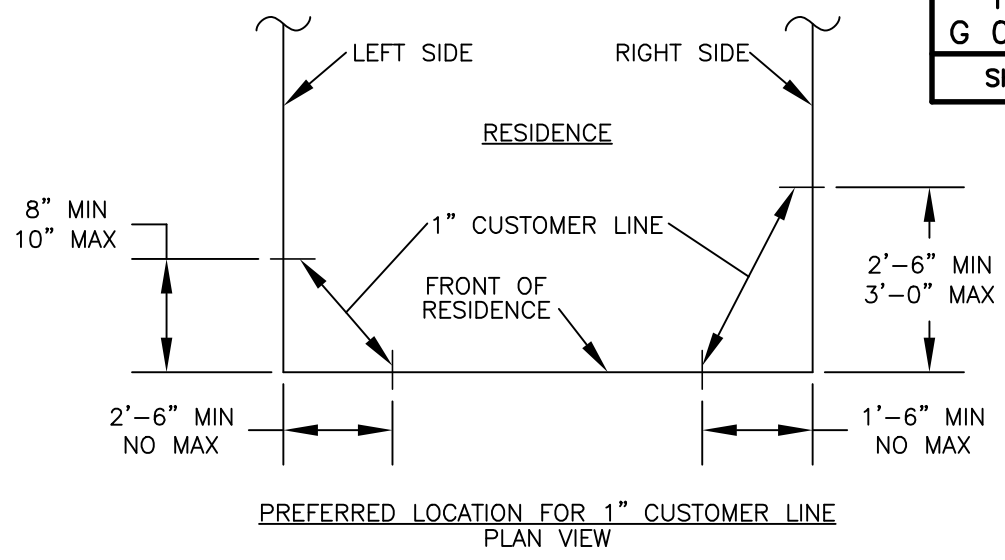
G C
SI

LEFT SIDE

RIGHT SIDE

RESIDENCE

8" MIN
10" MAX

1" CUSTOMER LINE

FRONT OF RESIDENCE

2'–6" MIN
3'–0" MAX

2'–6" MIN
NO MAX

1'–6" MIN
NO MAX

PREFERRED LOCATION FOR 1" CUSTOMER LINE
PLAN VIEW